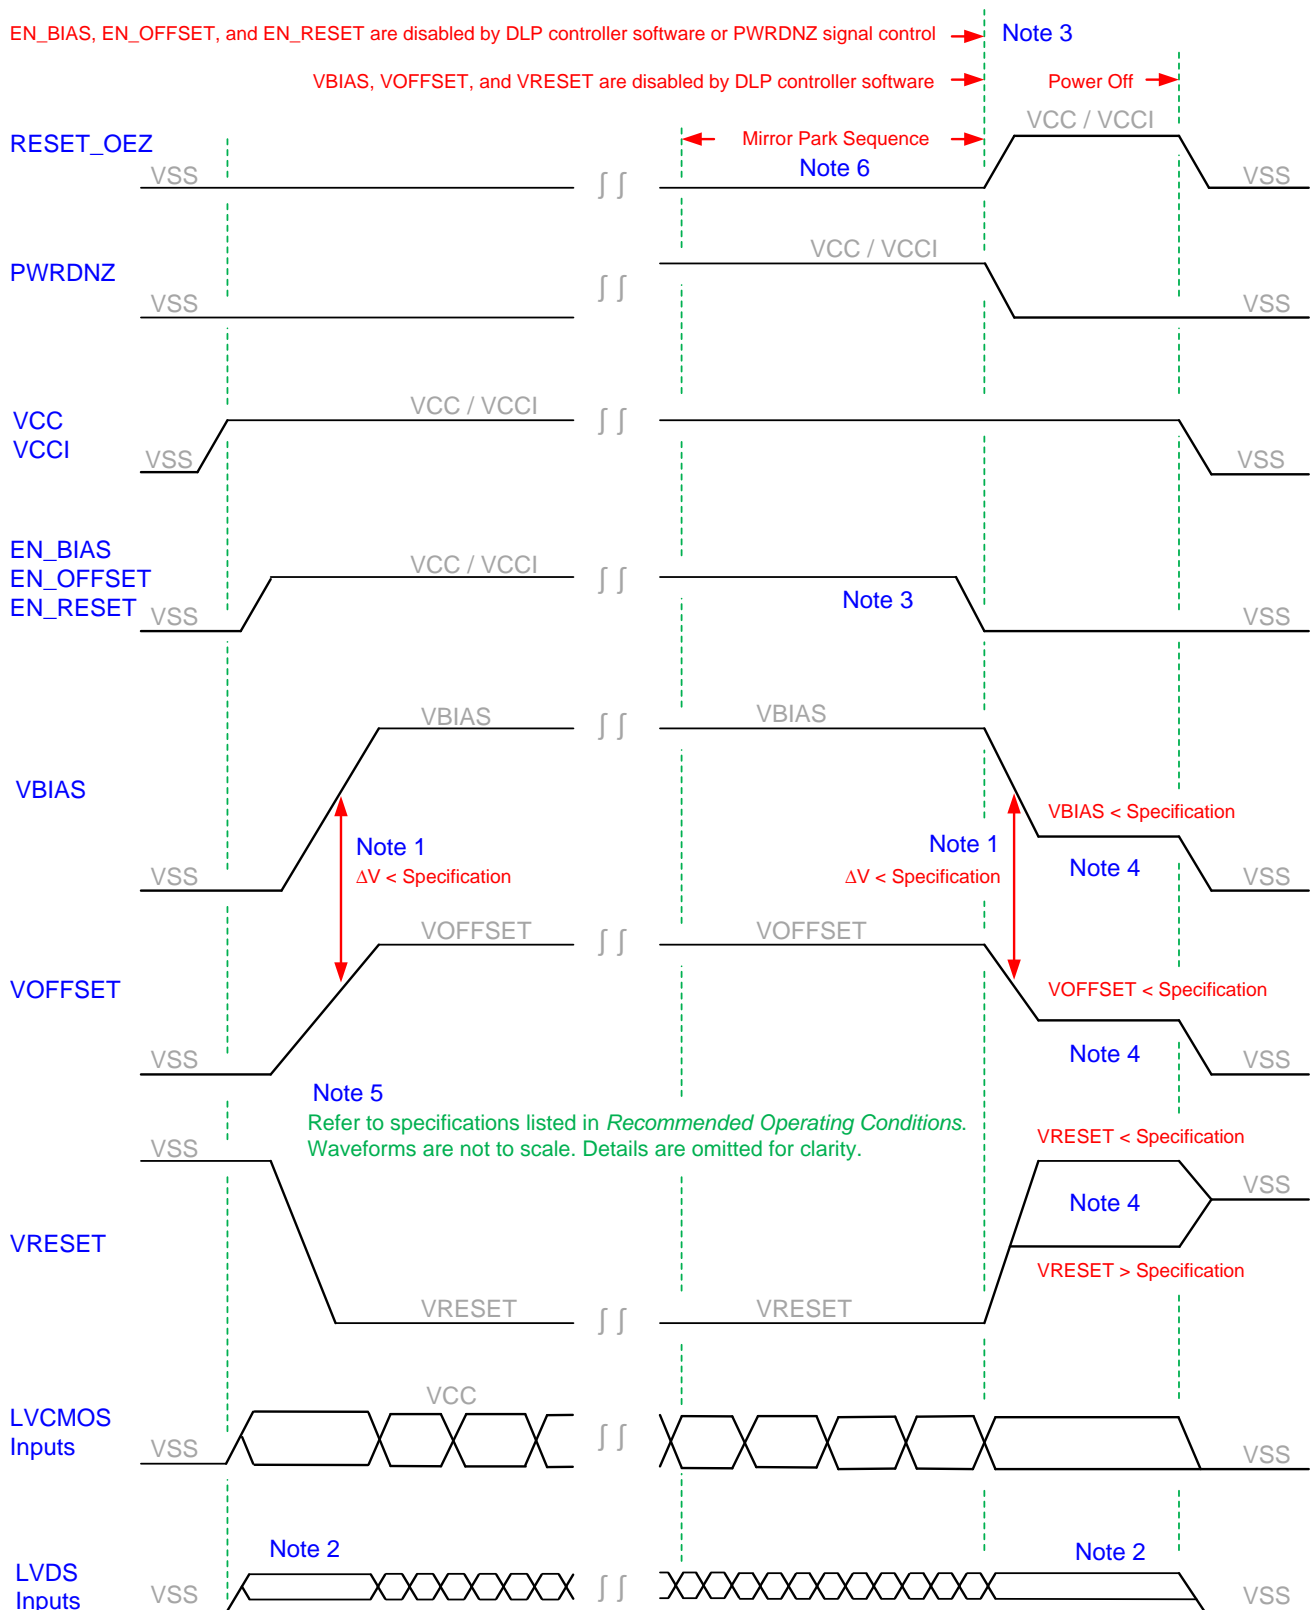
EN_BIAS, EN_OFFSET, and EN_RESET are disabled by DLP controller software or PWRDNZ signal control

Note 3

VBIAS, VOFFSET, and VRESET are disabled by DLP controller software

Power Off

RESET_OEZ

VSS

Mirror Park Sequence

Note 6

VCC / VCCI

VSS

PWRDNZ

VSS

VCC / VCCI

VSS

VCC

VCCI

VSS

VCC / VCCI

VSS

EN_BIAS

EN_OFFSET

EN_RESET

VSS

VCC / VCCI

Note 3

VSS

VBIAS

VBIAS

VBIAS

VBIAS < Specification

VSS

Note 1

ΔV < Specification

Note 1

ΔV < Specification

Note 4

VSS

VOFFSET

VOFFSET

VOFFSET

VOFFSET < Specification

VSS

Note 4

VSS

Note 5

Refer to specifications listed in *Recommended Operating Conditions.*

Waveforms are not to scale. Details are omitted for clarity.

VSS

VRESET < Specification

VSS

Note 4

VRESET

VRESET > Specification

VRESET

VRESET

LVCMOS

Inputs

VSS

VCC

VSS

Note 2

Note 2

LVDS

Inputs

VSS

VSS